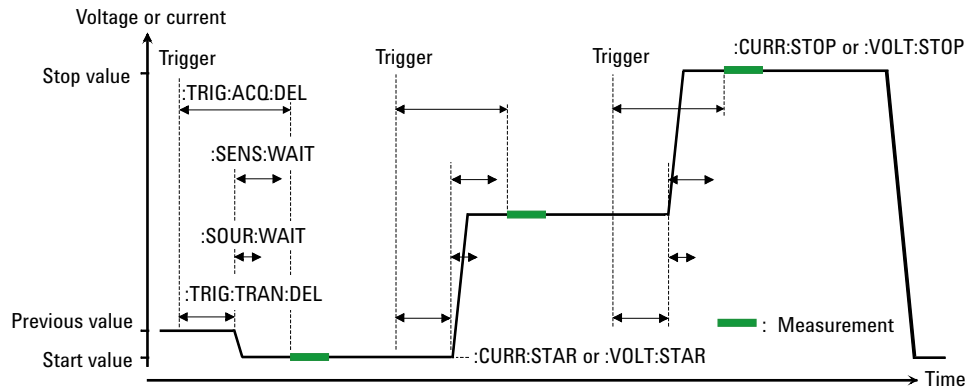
Voltage or current

Trigger

Trigger

Trigger

:CURR:STOP or :VOLT:STOP

Stop value

:TRIG:ACQ:DEL

:SENS:WAIT

:SOUR:WAIT

:TRIG:TRAN:DEL

Previous value

: Measurement

Start value

:CURR:STAR or :VOLT:STAR

Time